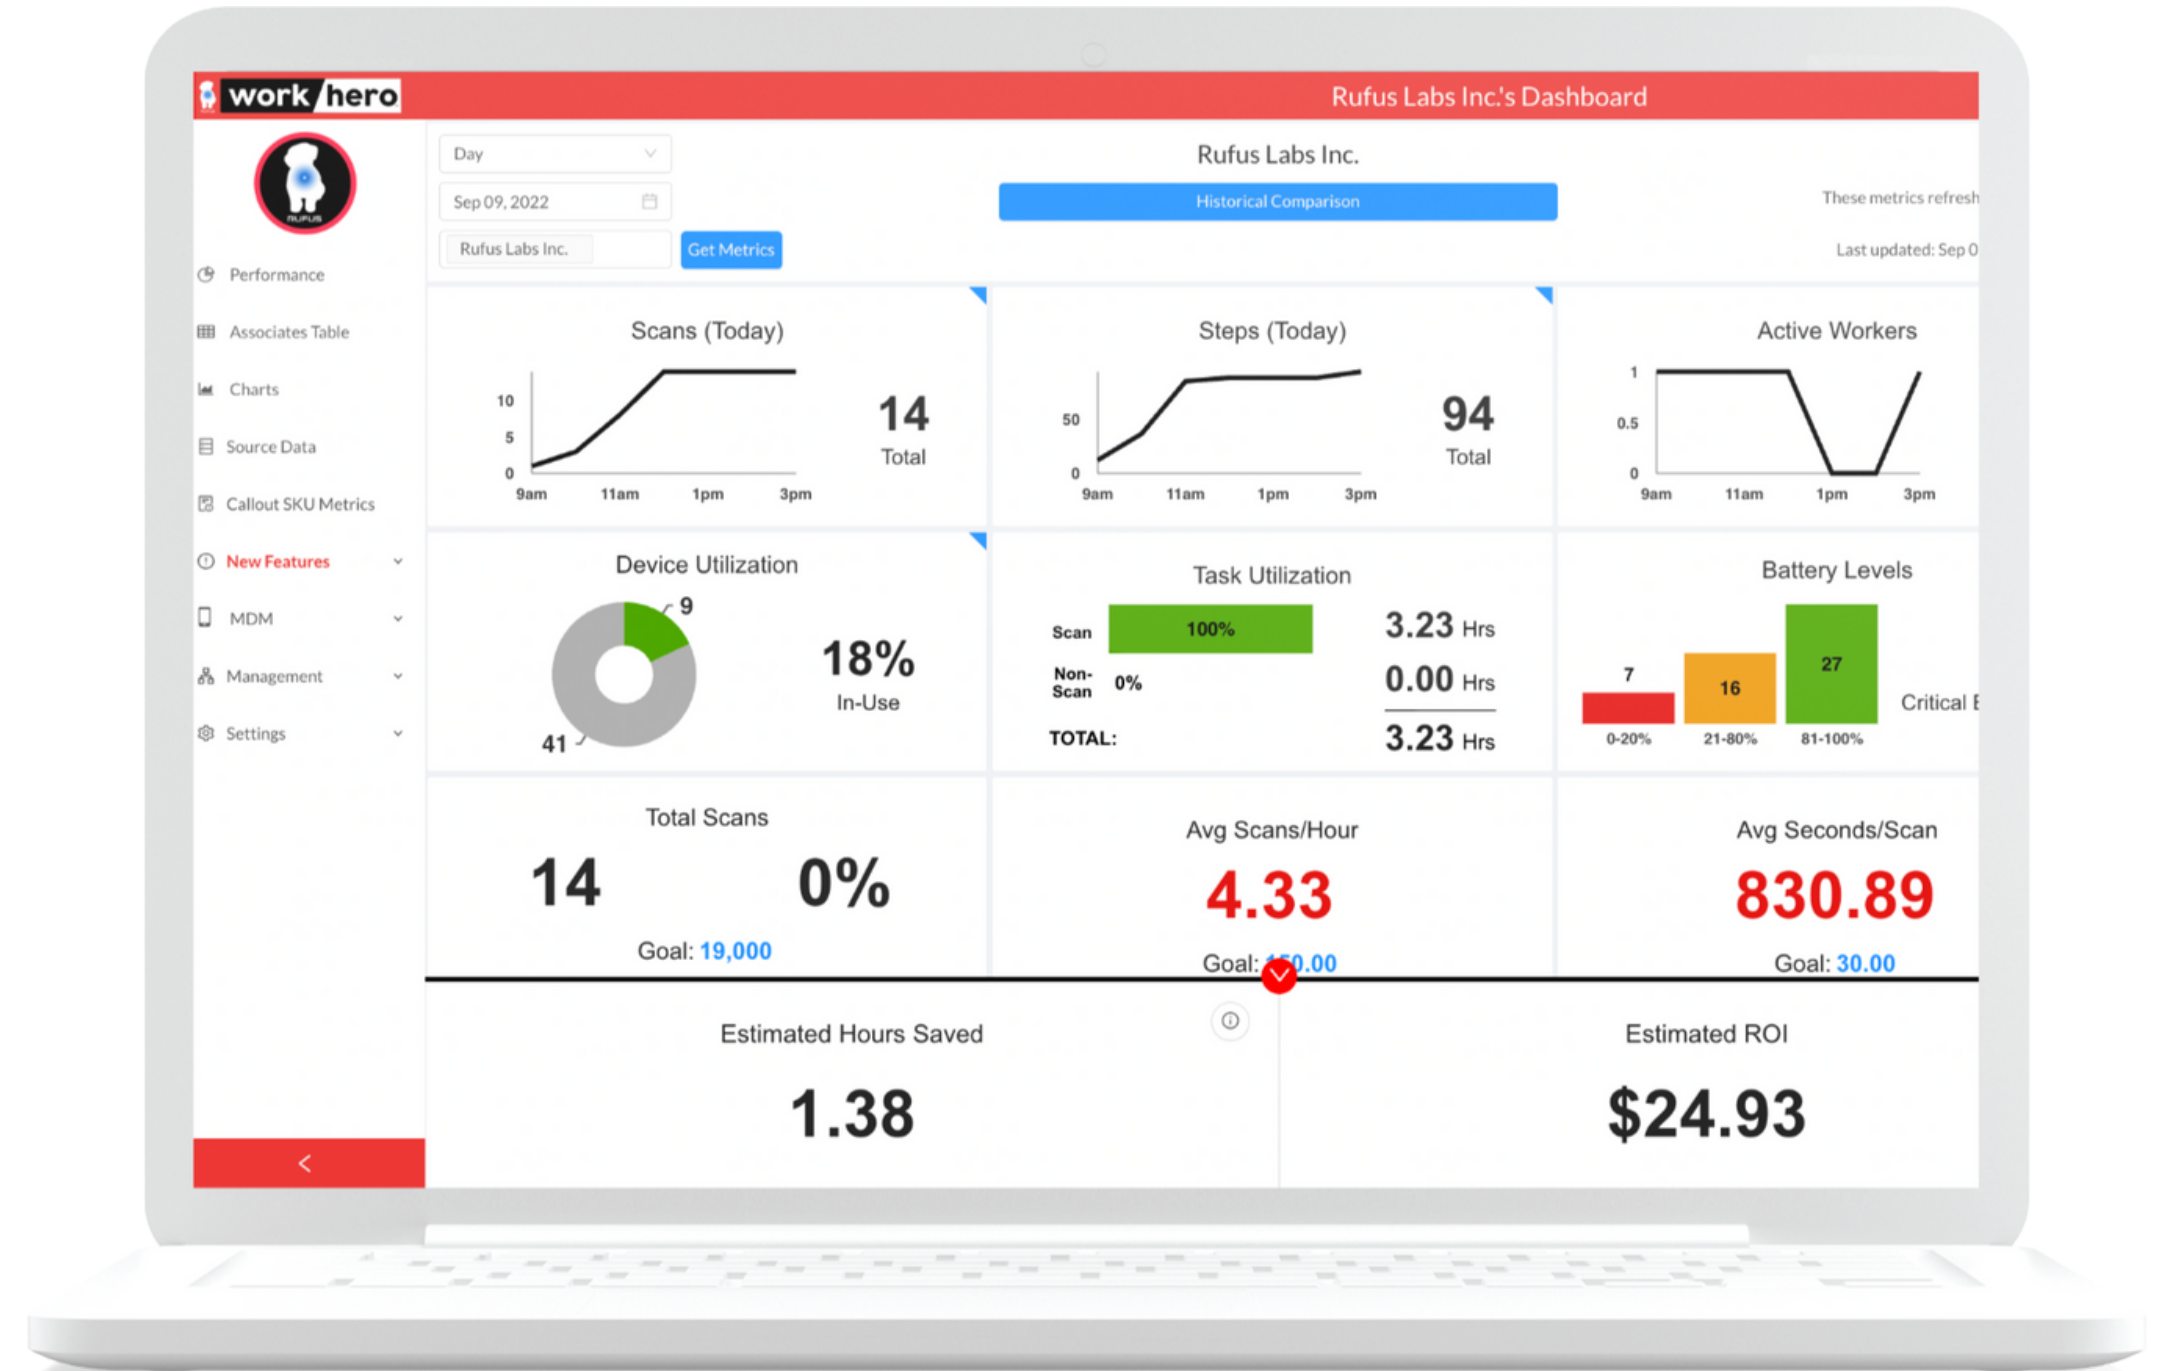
work/hero

Rufus Labs Inc.'s Dashboard

RUFUS

Performance

Associates Table

Charts

Source Data

Callout SKU Metrics

New Features

MDM

Management

Settings

Day

Sep 09, 2022

Rufus Labs Inc.

Get Metrics

Rufus Labs Inc.

Historical Comparison

These metrics refresh

Last updated: Sep 0

Scans (Today)

10
5
0
9am 11am 1pm 3pm

14
Total

Steps (Today)

50
0
9am 11am 1pm 3pm

94
Total

Active Workers

1
0.5
0
9am 11am 1pm 3pm

Device Utilization

9
41

18%
In-Use

Task Utilization

| | | |
|---|---|---|
| Scan | 100% | 3.23 Hrs |
| Non-Scan | 0% | 0.00 Hrs |
| TOTAL: | | 3.23 Hrs |

Battery Levels

7
0-20%
16
21-80%
27
81-100%

Critical E

Total Scans

14

0%

Goal: 19,000

Avg Scans/Hour

4.33

Goal: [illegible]0.00

Avg Seconds/Scan

830.89

Goal: 30.00

Estimated Hours Saved

1.38

Estimated ROI

$24.93

<